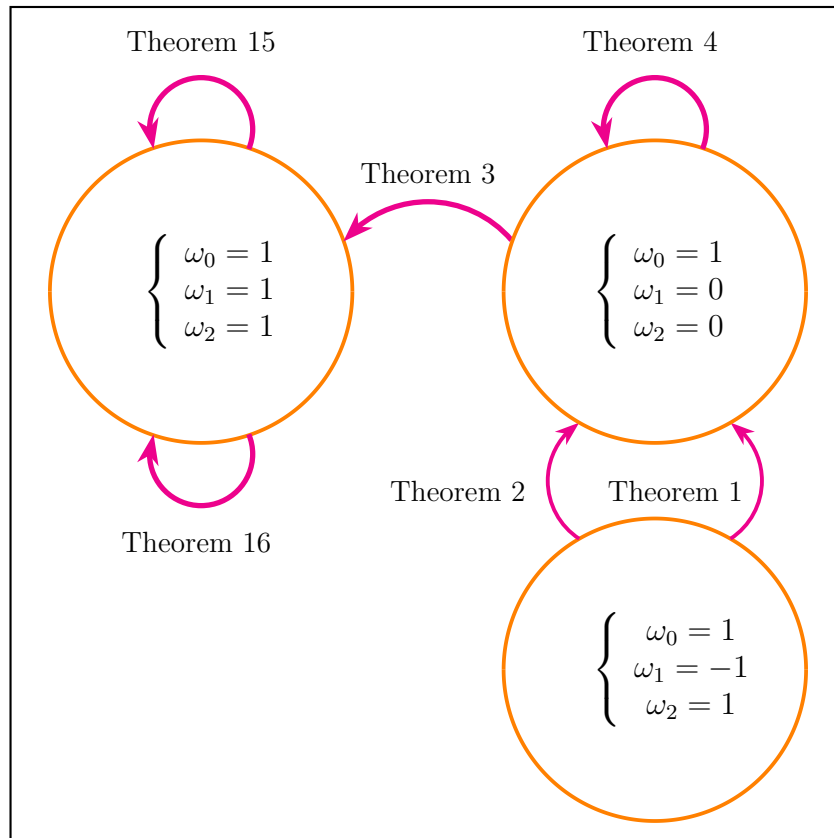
Theorem 15

Theorem 4

Theorem 3

$\begin{cases} \omega_0 = 1 \\ \omega_1 = 1 \\ \omega_2 = 1 \end{cases}$

$\begin{cases} \omega_0 = 1 \\ \omega_1 = 0 \\ \omega_2 = 0 \end{cases}$

Theorem 2

Theorem 1

Theorem 16

$\begin{cases} \omega_0 = 1 \\ \omega_1 = -1 \\ \omega_2 = 1 \end{cases}$